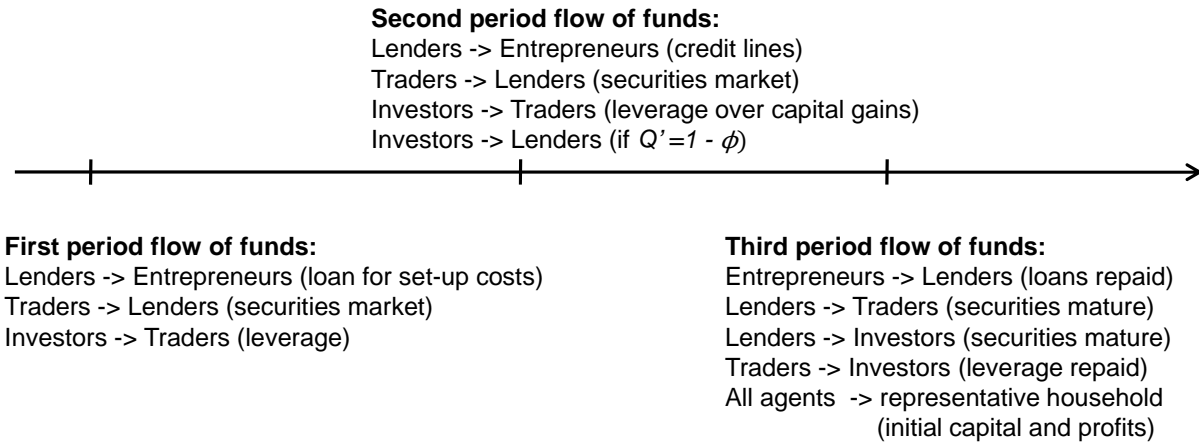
**Second period flow of funds:**
Lenders -> Entrepreneurs (credit lines)
Traders -> Lenders (securities market)
Investors -> Traders (leverage over capital gains)
Investors -> Lenders (if $Q'=1-\phi$)

**First period flow of funds:**
Lenders -> Entrepreneurs (loan for set-up costs)
Traders -> Lenders (securities market)
Investors -> Traders (leverage)

**Third period flow of funds:**
Entrepreneurs -> Lenders (loans repaid)
Lenders -> Traders (securities mature)
Lenders -> Investors (securities mature)
Traders -> Investors (leverage repaid)
All agents -> representative household (initial capital and profits)